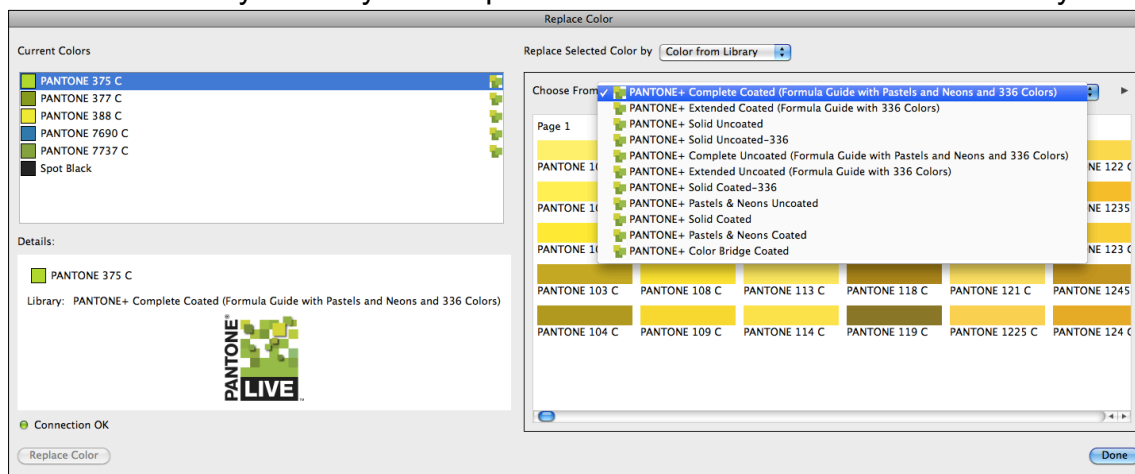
Replace Color

Current Colors

PANTONE 375 C
PANTONE 377 C
PANTONE 388 C
PANTONE 7690 C
PANTONE 7737 C
Spot Black

Details:

PANTONE 375 C

Library: PANTONE+ Complete Coated (Formula Guide with Pastels and Neons and 336 Colors)

PANTONE LIVE

Connection OK

Replace Color

Replace Selected Color by Color from Library

Choose From

✓ PANTONE+ Complete Coated (Formula Guide with Pastels and Neons and 336 Colors)
PANTONE+ Extended Coated (Formula Guide with 336 Colors)
PANTONE+ Solid Uncoated
PANTONE+ Solid Uncoated-336
PANTONE+ Complete Uncoated (Formula Guide with Pastels and Neons and 336 Colors)
PANTONE+ Extended Uncoated (Formula Guide with 336 Colors)
PANTONE+ Solid Coated-336
PANTONE+ Pastels & Neons Uncoated
PANTONE+ Solid Coated
PANTONE+ Pastels & Neons Coated
PANTONE+ Color Bridge Coated

Page 1

PANTONE 10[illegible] | PANTONE 122 C
PANTONE 10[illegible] | PANTONE 1235
PANTONE 10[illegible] | PANTONE 123 C

| PANTONE 103 C | PANTONE 108 C | PANTONE 113 C | PANTONE 118 C | PANTONE 121 C | PANTONE 1245 |
|---|---|---|---|---|---|
| PANTONE 104 C | PANTONE 109 C | PANTONE 114 C | PANTONE 119 C | PANTONE 1225 C | PANTONE 124 C |

Done